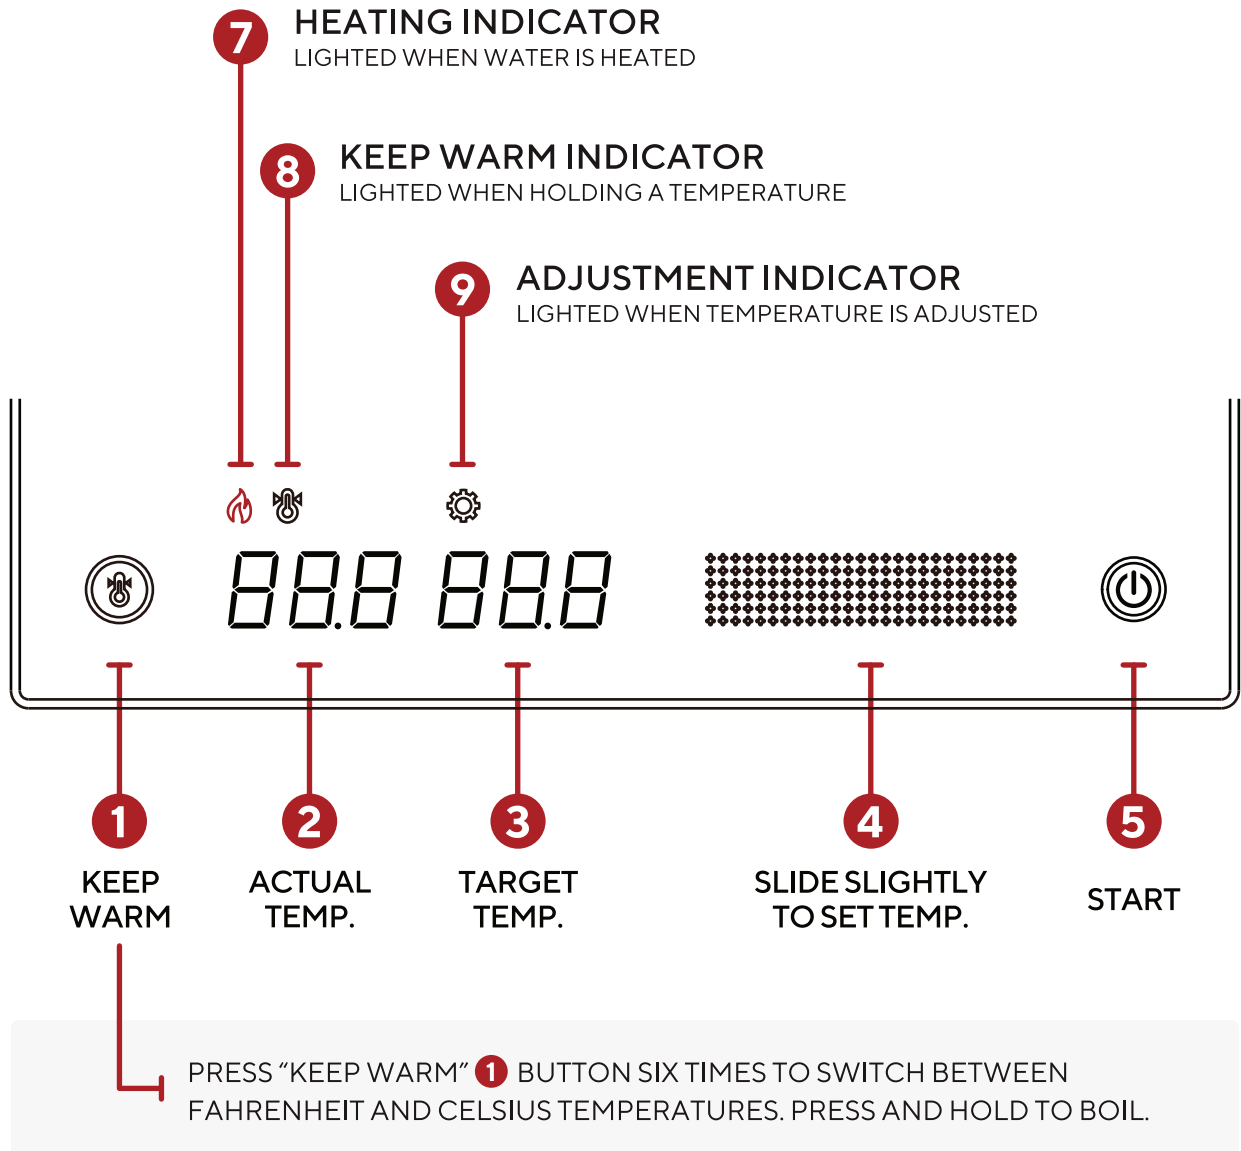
7 HEATING INDICATOR
LIGHTED WHEN WATER IS HEATED

8 KEEP WARM INDICATOR
LIGHTED WHEN HOLDING A TEMPERATURE

9 ADJUSTMENT INDICATOR
LIGHTED WHEN TEMPERATURE IS ADJUSTED

888.8 888.8

1 KEEP WARM

2 ACTUAL TEMP.

3 TARGET TEMP.

4 SLIDE SLIGHTLY TO SET TEMP.

5 START

PRESS "KEEP WARM" 1 BUTTON SIX TIMES TO SWITCH BETWEEN FAHRENHEIT AND CELSIUS TEMPERATURES. PRESS AND HOLD TO BOIL.